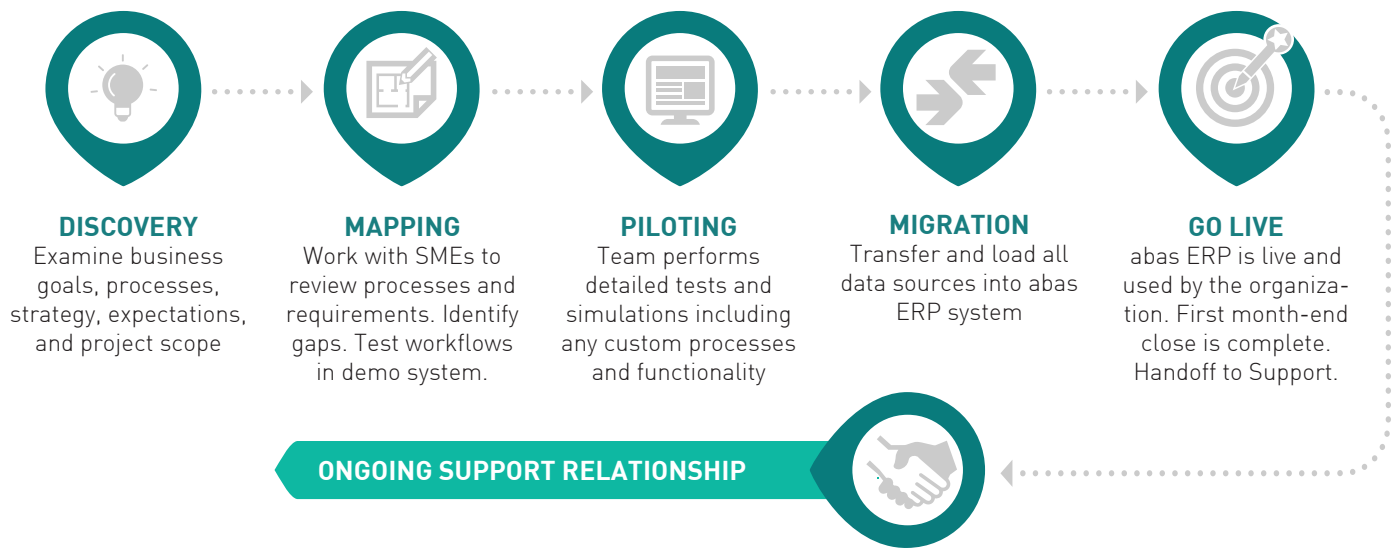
DISCOVERY
Examine business goals, processes, strategy, expectations, and project scope

MAPPING
Work with SMEs to review processes and requirements. Identify gaps. Test workflows in demo system.

PILOTING
Team performs detailed tests and simulations including any custom processes and functionality

MIGRATION
Transfer and load all data sources into abas ERP system

GO LIVE
abas ERP is live and used by the organization. First month-end close is complete. Handoff to Support.

ONGOING SUPPORT RELATIONSHIP